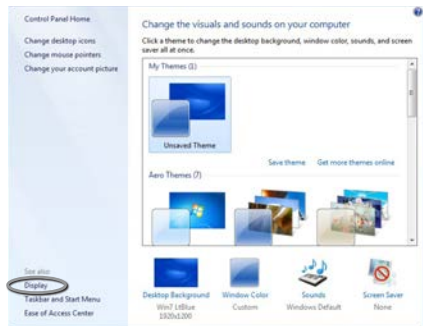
Control Panel Home

Change desktop icons

Change mouse pointers

Change your account picture

Change the visuals and sounds on your computer

Click a theme to change the desktop background, window color, sounds, and screen saver all at once.

My Themes (1)

Unsaved Theme

Save theme

Get more themes online

Aero Themes (7)

See also

Display

Taskbar and Start Menu

Ease of Access Center

Desktop Background

Win7 LtBlue 1920x1200

Window Color

Custom

Sounds

Windows Default

Screen Saver

None